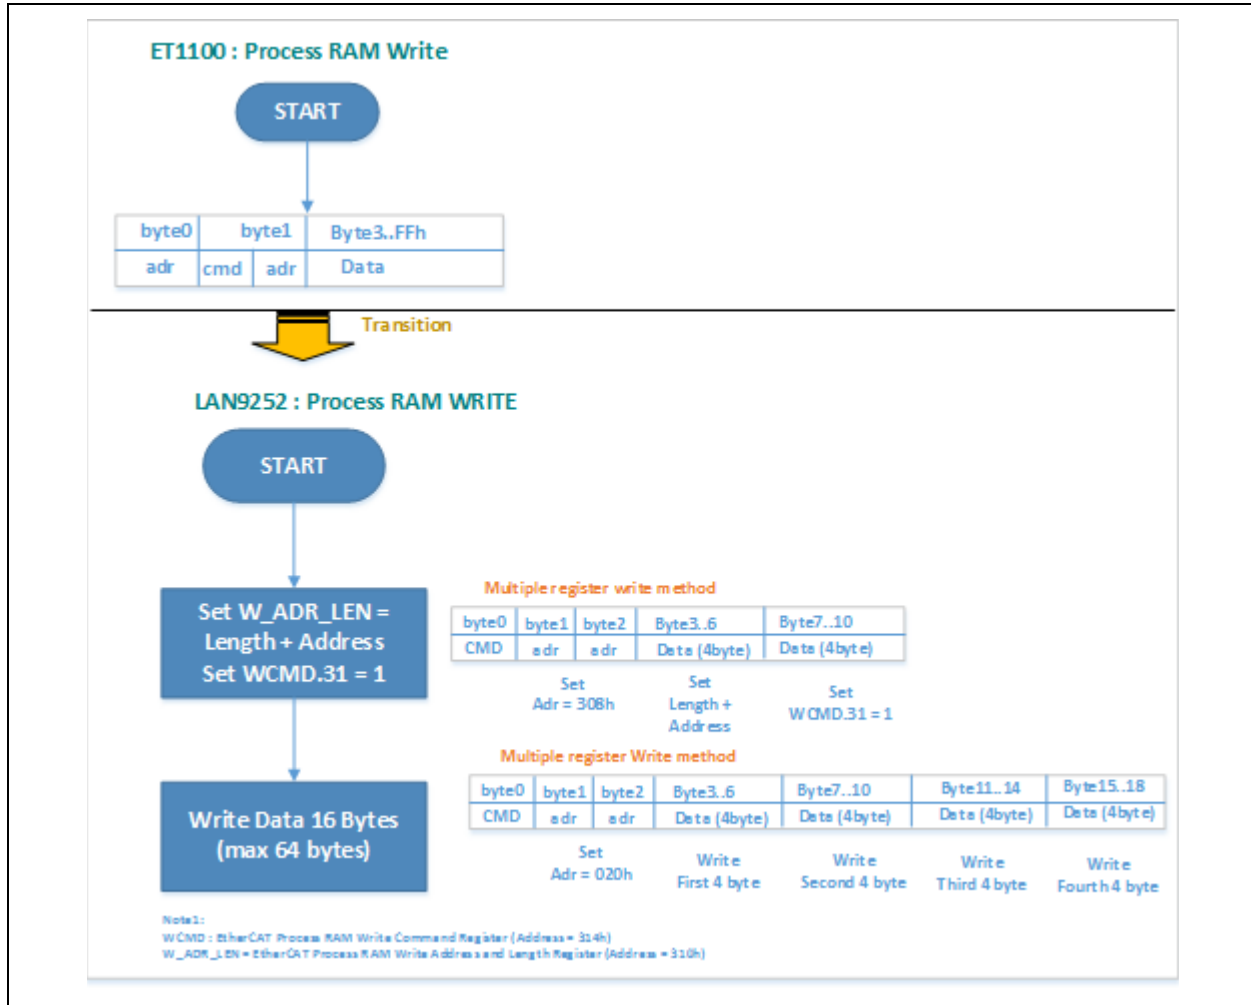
ET1100 : Process RAM Write

START

| byte0 | byte1 | | Byte3..FFh |
|---|---|---|---|
| adr | cmd | adr | Data |

Transition

LAN9252 : Process RAM WRITE

START

Set W_ADR_LEN = Length + Address
Set WCMD.31 = 1

Write Data 16 Bytes (max 64 bytes)

Multiple register write method

| byte0 | byte1 | byte2 | Byte3..6 | Byte7..10 |
|---|---|---|---|---|
| CMD | adr | adr | Data (4byte) | Data (4byte) |

Set Adr = 308h
Set Length + Address
Set WCMD.31 = 1

Multiple register Write method

| byte0 | byte1 | byte2 | Byte3..6 | Byte7..10 | Byte11..14 | Byte15..18 |
|---|---|---|---|---|---|---|
| CMD | adr | adr | Data (4byte) | Data (4byte) | Data (4byte) | Data (4byte) |

Set Adr = 020h
Write First 4 byte
Write Second 4 byte
Write Third 4 byte
Write Fourth 4 byte

Note1:
WCMD : EtherCAT Process RAM Write Command Register (Address = 314h)
W_ADR_LEN = EtherCAT Process RAM Write Address and Length Register (Address = 310h)